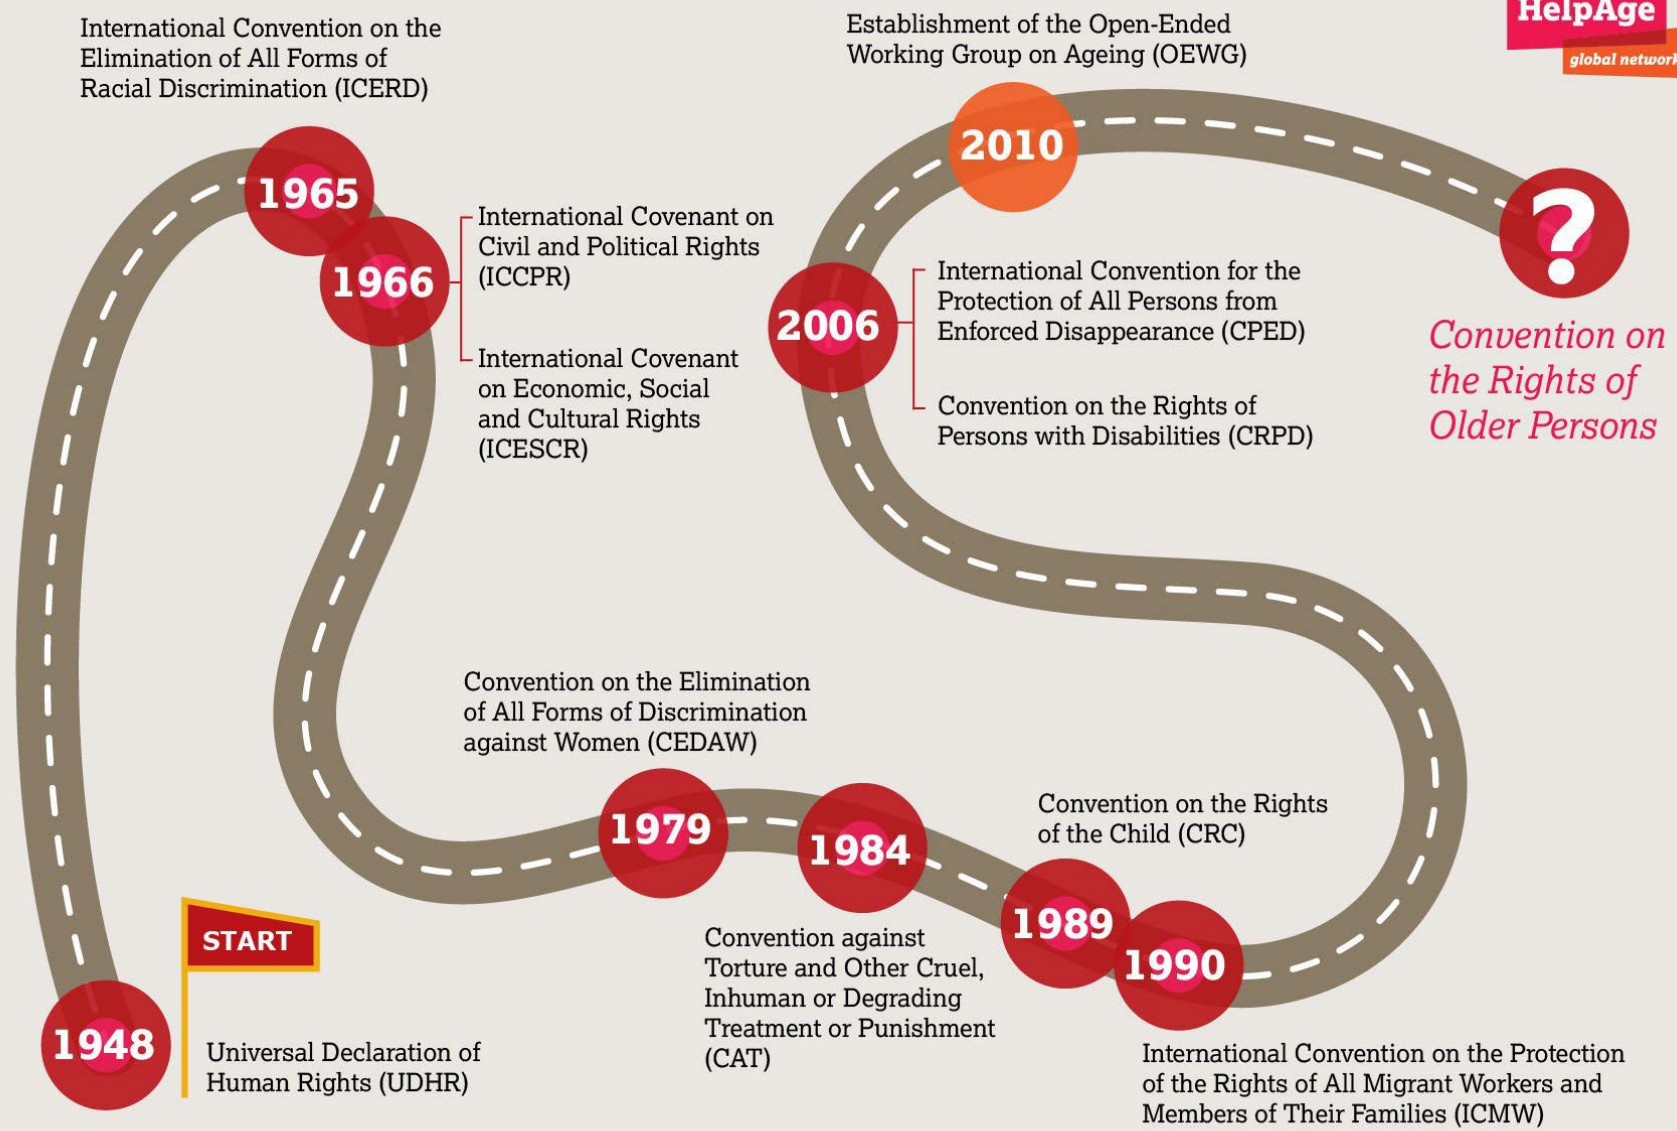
HelpAge
global network

International Convention on the Elimination of All Forms of Racial Discrimination (ICERD)

1965

1966

International Covenant on Civil and Political Rights (ICCPR)

International Covenant on Economic, Social and Cultural Rights (ICESCR)

Establishment of the Open-Ended Working Group on Ageing (OEWG)

2010

?

Convention on the Rights of Older Persons

2006

International Convention for the Protection of All Persons from Enforced Disappearance (CPED)

Convention on the Rights of Persons with Disabilities (CRPD)

Convention on the Elimination of All Forms of Discrimination against Women (CEDAW)

1979

1984

Convention on the Rights of the Child (CRC)

1989

1990

START

1948

Universal Declaration of Human Rights (UDHR)

Convention against Torture and Other Cruel, Inhuman or Degrading Treatment or Punishment (CAT)

International Convention on the Protection of the Rights of All Migrant Workers and Members of Their Families (ICMW)